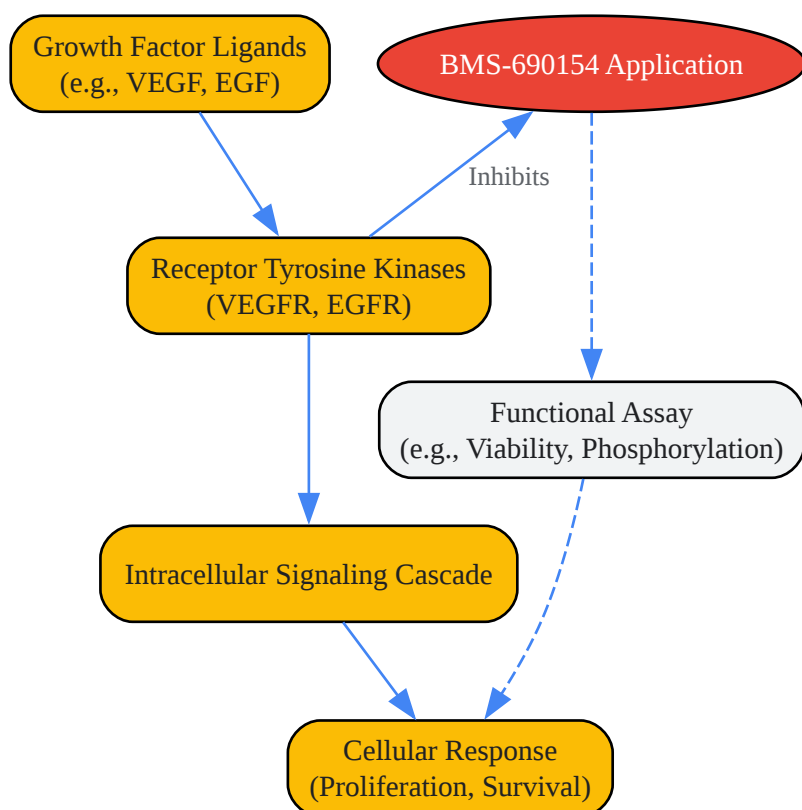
Growth Factor Ligands
(e.g., VEGF, EGF)

BMS-690154 Application

Inhibits

Receptor Tyrosine Kinases
(VEGFR, EGFR)

Functional Assay
(e.g., Viability, Phosphorylation)

Intracellular Signaling Cascade

Cellular Response
(Proliferation, Survival)